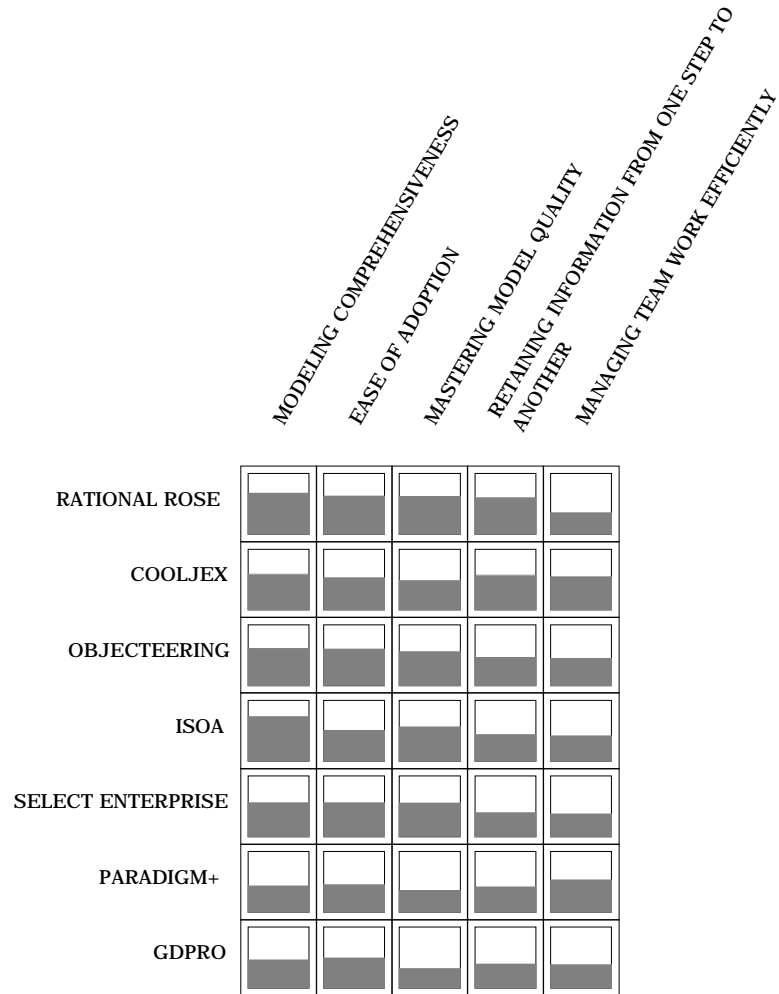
MODELING COMPREHENSIVENESS

EASE OF ADOPTION

MASTERING MODEL QUALITY

RETAINING INFORMATION FROM ONE STEP TO ANOTHER

MANAGING TEAM WORK EFFICIENTLY

RATIONAL ROSE

COOLJEX

OBJECTEERING

ISOA

SELECT ENTERPRISE

PARADIGM+

GDPRO